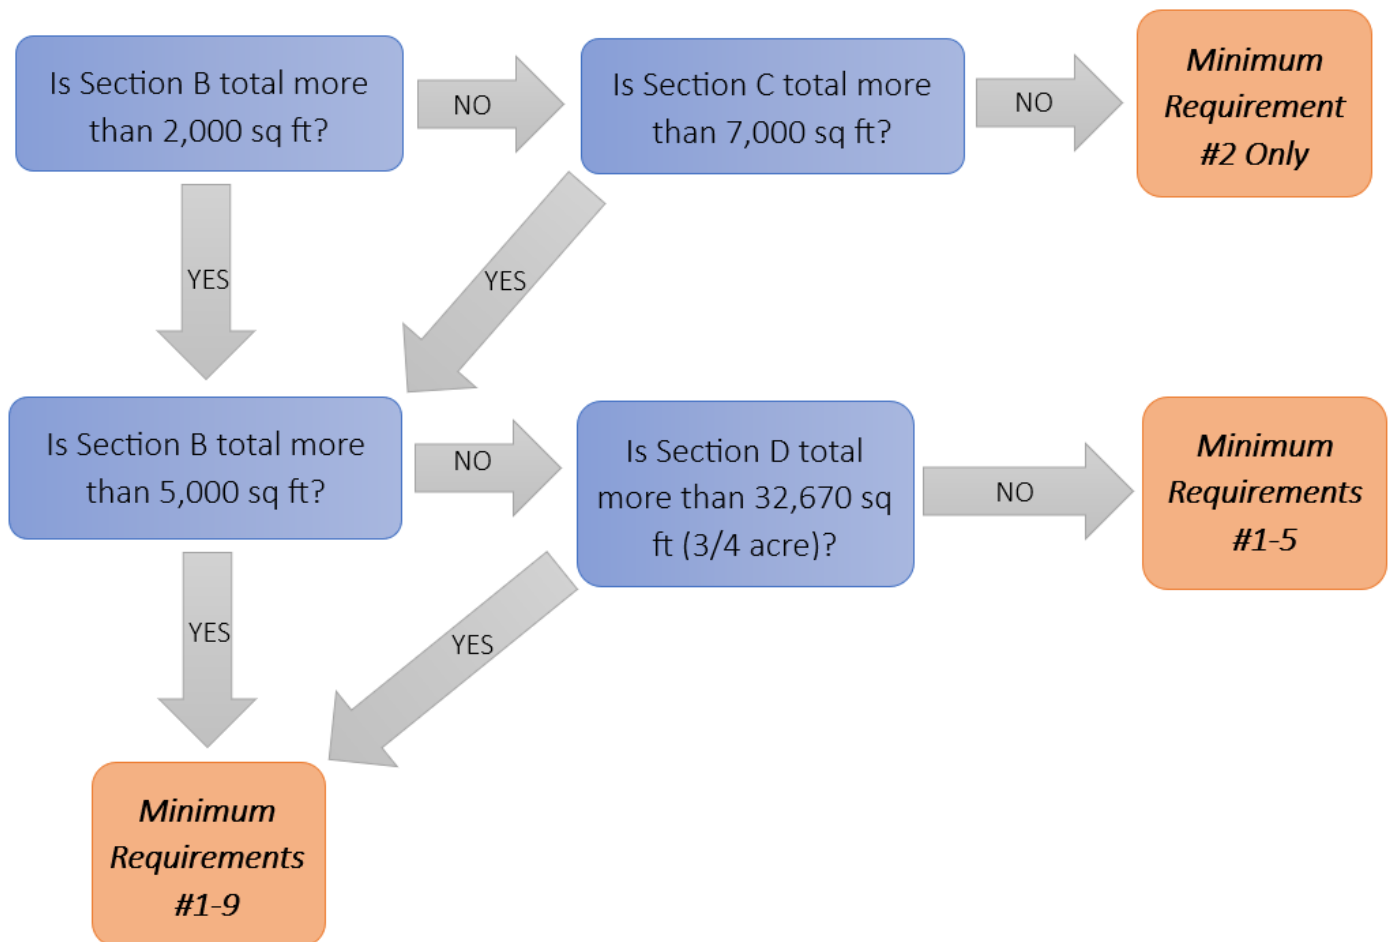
Is Section B total more than 2,000 sq ft?

NO

Is Section C total more than 7,000 sq ft?

NO

***Minimum Requirement #2 Only***

YES

YES

Is Section B total more than 5,000 sq ft?

NO

Is Section D total more than 32,670 sq ft (3/4 acre)?

NO

***Minimum Requirements #1-5***

YES

YES

***Minimum Requirements #1-9***